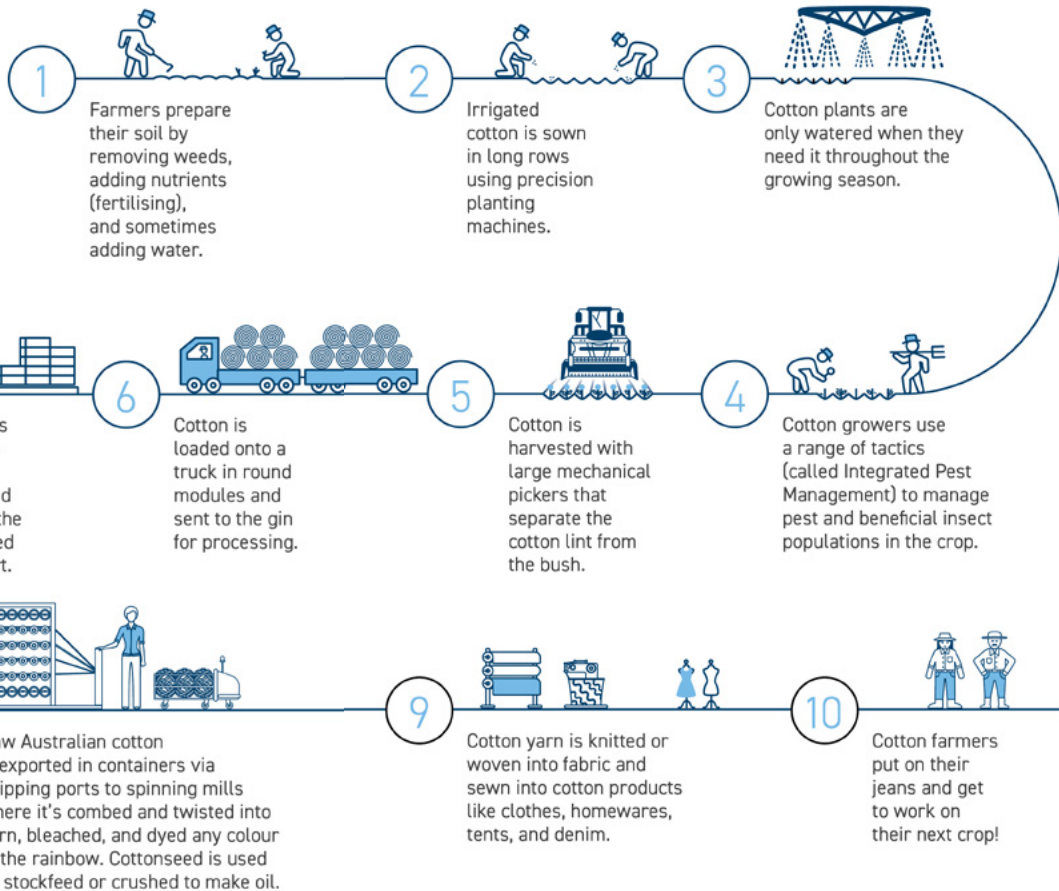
1

Farmers prepare their soil by removing weeds, adding nutrients (fertilising), and sometimes adding water.

2

Irrigated cotton is sown in long rows using precision planting machines.

3

Cotton plants are only watered when they need it throughout the growing season.

s

d
the
ed
t.

6

Cotton is loaded onto a truck in round modules and sent to the gin for processing.

5

Cotton is harvested with large mechanical pickers that separate the cotton lint from the bush.

4

Cotton growers use a range of tactics (called Integrated Pest Management) to manage pest and beneficial insect populations in the crop.

w Australian cotton exported in containers via ipping ports to spinning mills here it's combed and twisted into rn, bleached, and dyed any colour the rainbow. Cottonseed is used stockfeed or crushed to make oil.

9

Cotton yarn is knitted or woven into fabric and sewn into cotton products like clothes, homewares, tents, and denim.

10

Cotton farmers put on their jeans and get to work on their next crop!